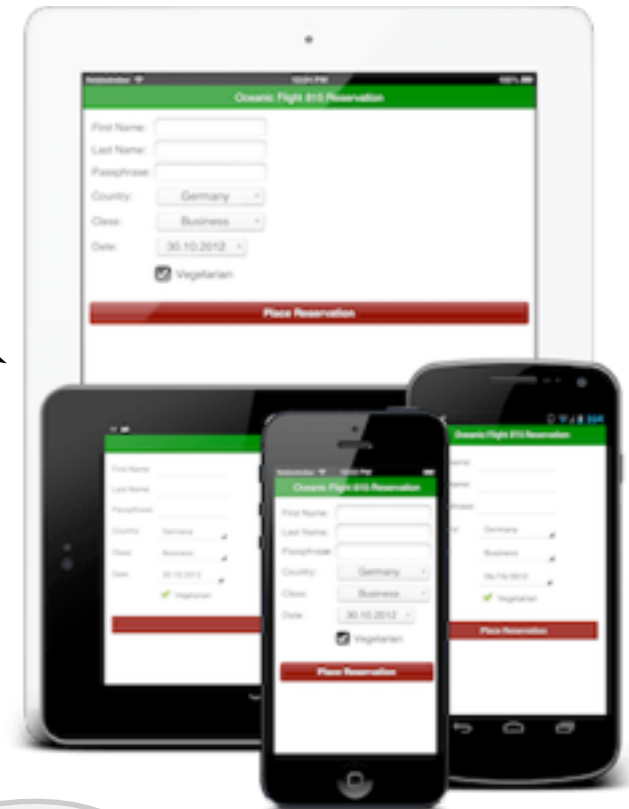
Oceanic Flight 815 Reservation

First Name:

Last Name:

Passphrase:

Country: Germany

Class: Business

Date: 30.10.2012

Vegetarian

Place Reservation

First Name

Last Name

Passphrase

Country Germany

Class Business

Date 30.10.2012

Vegetarian

Oceanic Flight 815 Reservation

First Name:

Last Name:

Passphrase:

Country: Germany

Class: Business

Date: 30.10.2012

Vegetarian

Place Reservation

Oceanic Flight 815 Reservation

Germany

Business

30.10.2012

Vegetarian

Place Reservation